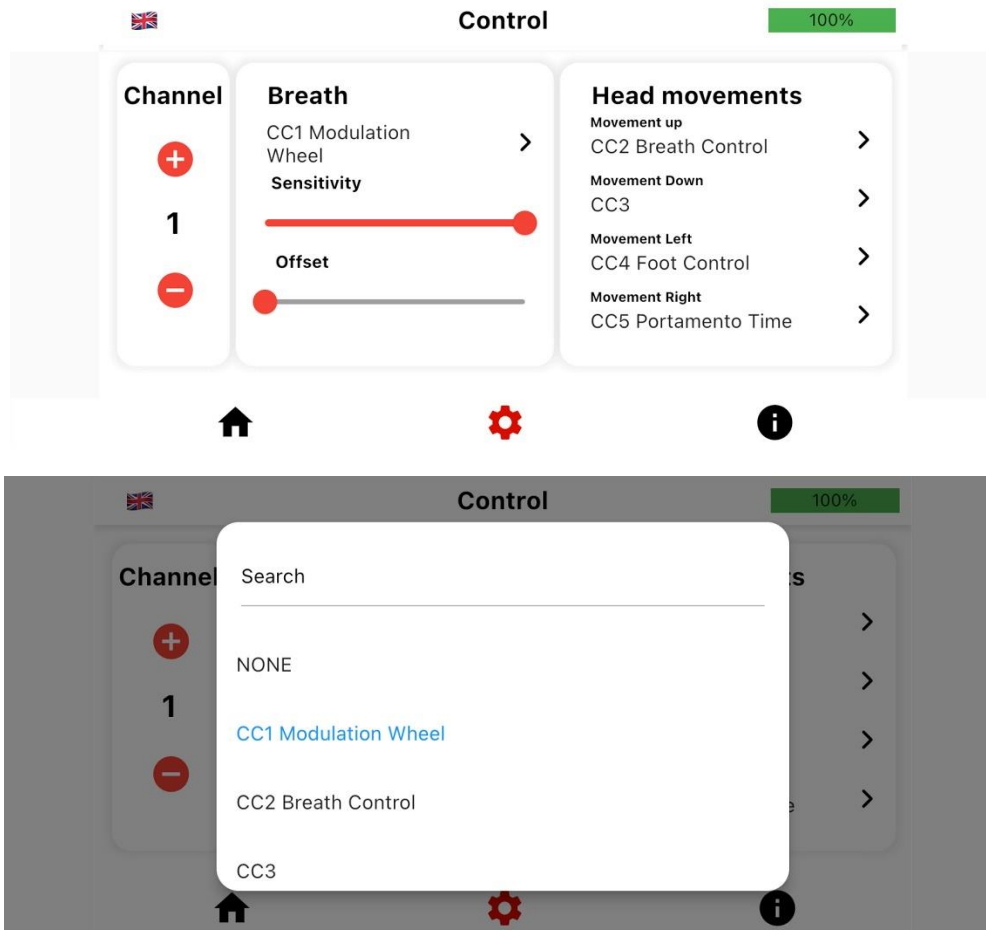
Control

100%

Channel

1

Breath

CC1 Modulation Wheel

Sensitivity

Offset

Head movements

Movement up

CC2 Breath Control

Movement Down

CC3

Movement Left

CC4 Foot Control

Movement Right

CC5 Portamento Time

Control

100%

Channel

1

Search

NONE

CC1 Modulation Wheel

CC2 Breath Control

CC3